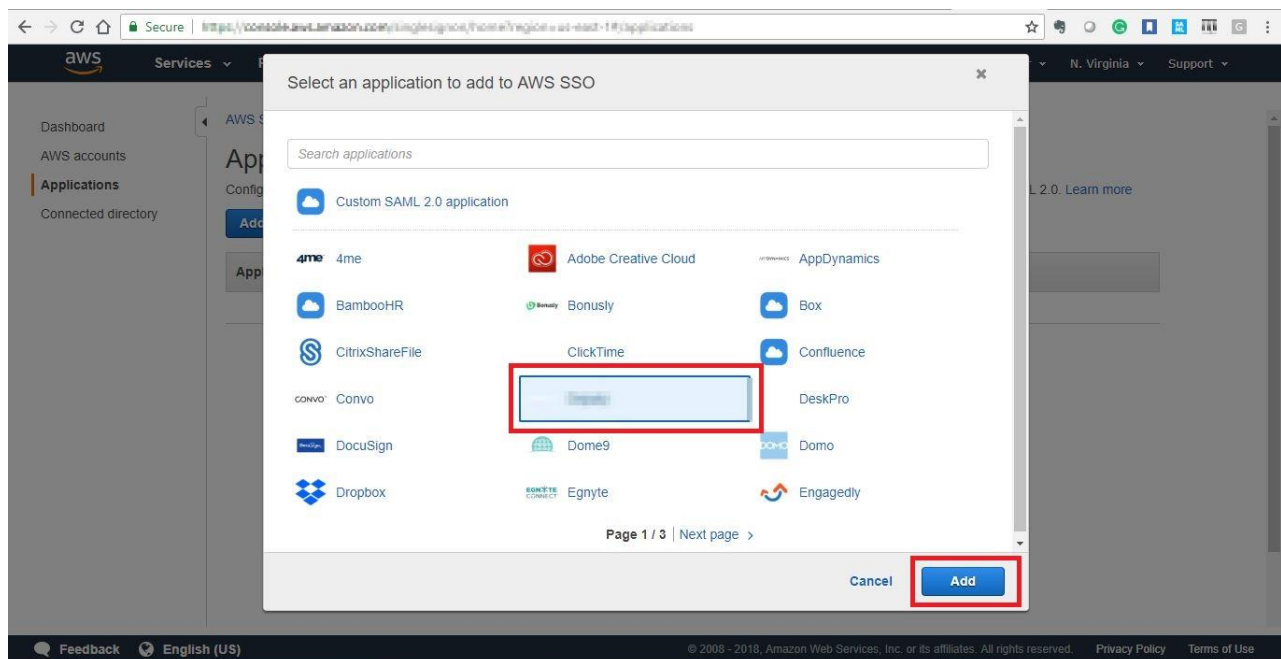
Secure | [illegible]

aws Services

N. Virginia Support

Dashboard
AWS accounts
Applications
Connected directory

AWS S
App
Config
Add
App

L 2.0. Learn more

Select an application to add to AWS SSO

Search applications

Custom SAML 2.0 application

4me 4me
Adobe Creative Cloud
AppDynamics AppDynamics
BambooHR
Bonusly Bonusly
Box
CitrixShareFile
ClickTime
Confluence
CONVO Convo
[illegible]
DeskPro
DocuSign
Dome9
DOMO Domo
Dropbox
EGNYTE CONNECT Egnyte
Engagedly

Page 1 / 3 | Next page >

Cancel
Add

Feedback English (US)

© 2008 - 2018, Amazon Web Services, Inc. or its affiliates. All rights reserved. Privacy Policy Terms of Use